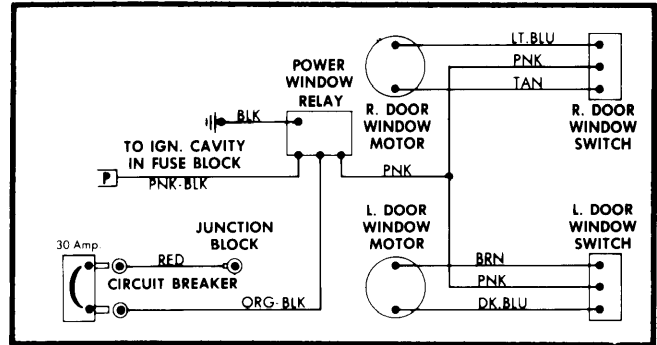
POWER WINDOW RELAY

BLK

TO IGN. CAVITY IN FUSE BLOCK

P

PNK-BLK

LT.BLU

PNK

TAN

R. DOOR WINDOW MOTOR

R. DOOR WINDOW SWITCH

PNK

JUNCTION BLOCK

30 Amp.

RED

CIRCUIT BREAKER

ORG-BLK

L. DOOR WINDOW MOTOR

L. DOOR WINDOW SWITCH

BRN

PNK

DK.BLU